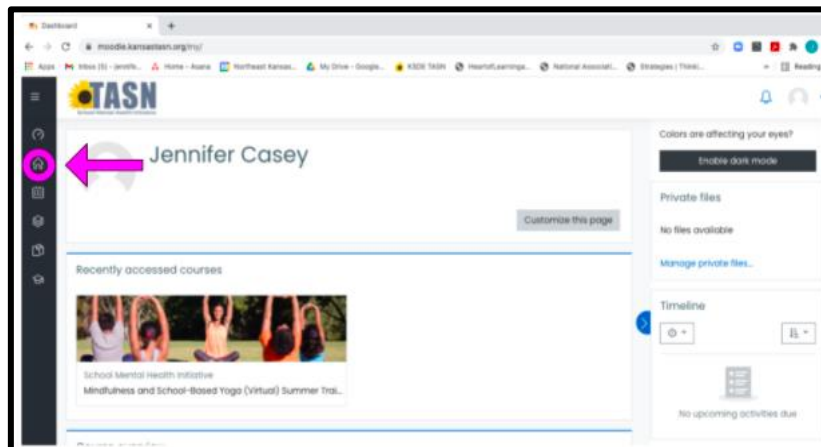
Dashboard × +

← → C moodle.kansastasn.org/my/

Apps Inbox (5) - jennife... Home - Asana Northeast Kansas... My Drive - Google... KSDE TASN HeartofLearninga... National Associat... Strategies | Think... Reading

TASN

School Mental Health Initiative

Jennifer Casey

Customize this page

Recently accessed courses

School Mental Health Initiative

Mindfulness and School-Based Yoga (Virtual) Summer Trai...

Course overview

Colors are affecting your eyes?

Enable dark mode

Private files

No files available

Manage private files...

Timeline

No upcoming activities due